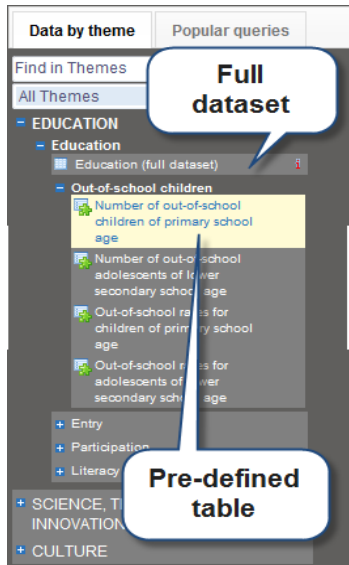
Data by theme

Popular queries

Find in Themes

All Themes

Full dataset

− EDUCATION

− Education

Education (full dataset)

− Out-of-school children

Number of out-of-school children of primary school age

Number of out-of-school adolescents of lower secondary school age

Out-of-school rates for children of primary school age

Out-of-school rates for adolescents of lower secondary school age

+ Entry

+ Participation

+ Literacy

Pre-defined table

+ SCIENCE, T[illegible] INNOVATION

+ CULTURE